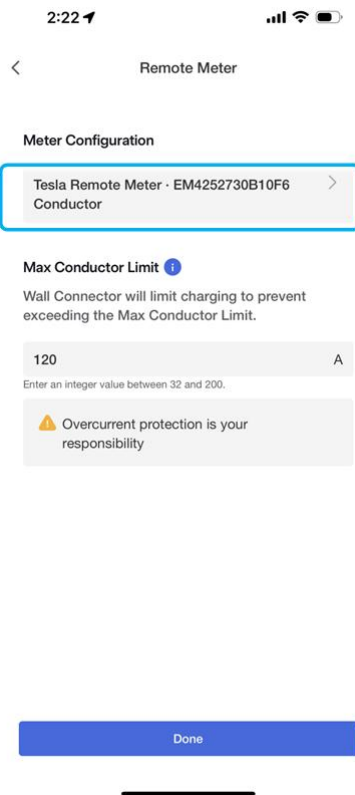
2:22

Remote Meter

Meter Configuration

Tesla Remote Meter · EM4252730B10F6 Conductor

Max Conductor Limit

Wall Connector will limit charging to prevent exceeding the Max Conductor Limit.

120 A

Enter an integer value between 32 and 200.

Overcurrent protection is your responsibility

Done